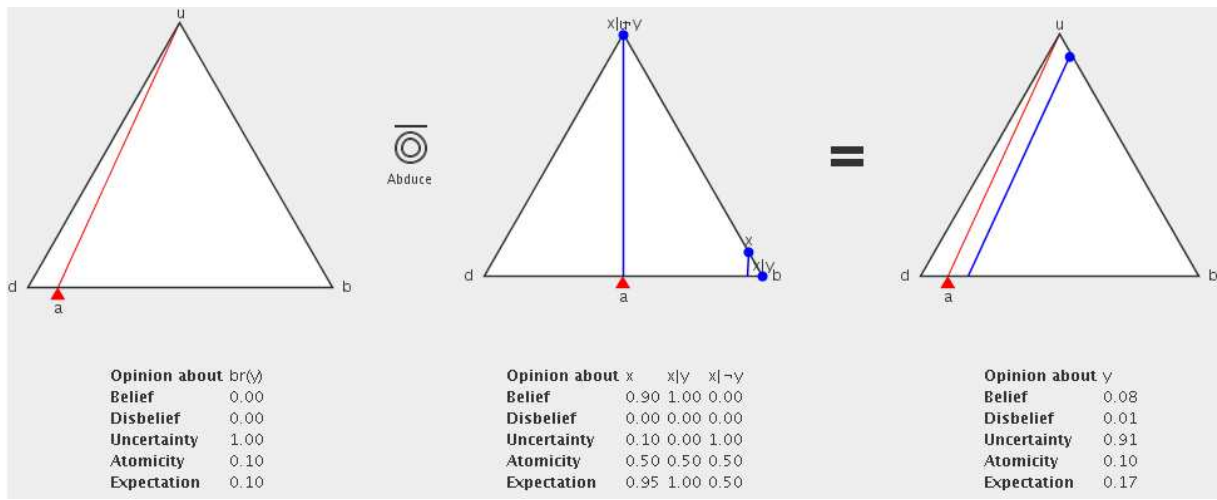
u

d

b

a

x|¬y

x

x|y

d

b

a

Abduce

u

d

b

a

| Opinion about | br(y) |
|---|---|
| Belief | 0.00 |
| Disbelief | 0.00 |
| Uncertainty | 1.00 |
| Atomicity | 0.10 |
| Expectation | 0.10 |

| Opinion about | x | x\|y | x\|¬y |
|---|---|---|---|
| Belief | 0.90 | 1.00 | 0.00 |
| Disbelief | 0.00 | 0.00 | 0.00 |
| Uncertainty | 0.10 | 0.00 | 1.00 |
| Atomicity | 0.50 | 0.50 | 0.50 |
| Expectation | 0.95 | 1.00 | 0.50 |

| Opinion about | y |
|---|---|
| Belief | 0.08 |
| Disbelief | 0.01 |
| Uncertainty | 0.91 |
| Atomicity | 0.10 |
| Expectation | 0.17 |